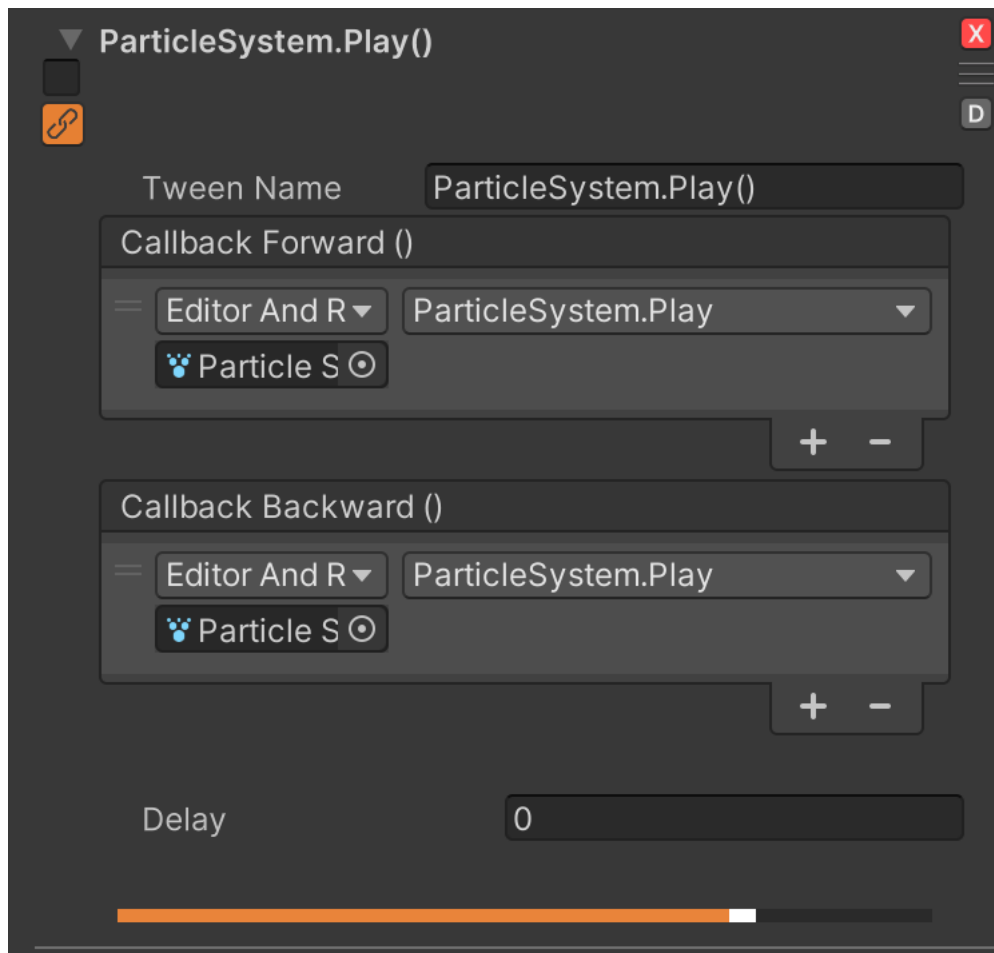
ParticleSystem.Play()

X

D

Tween Name ParticleSystem.Play()

Callback Forward ()

Editor And R ParticleSystem.Play

Particle S

+ −

Callback Backward ()

Editor And R ParticleSystem.Play

Particle S

+ −

Delay 0